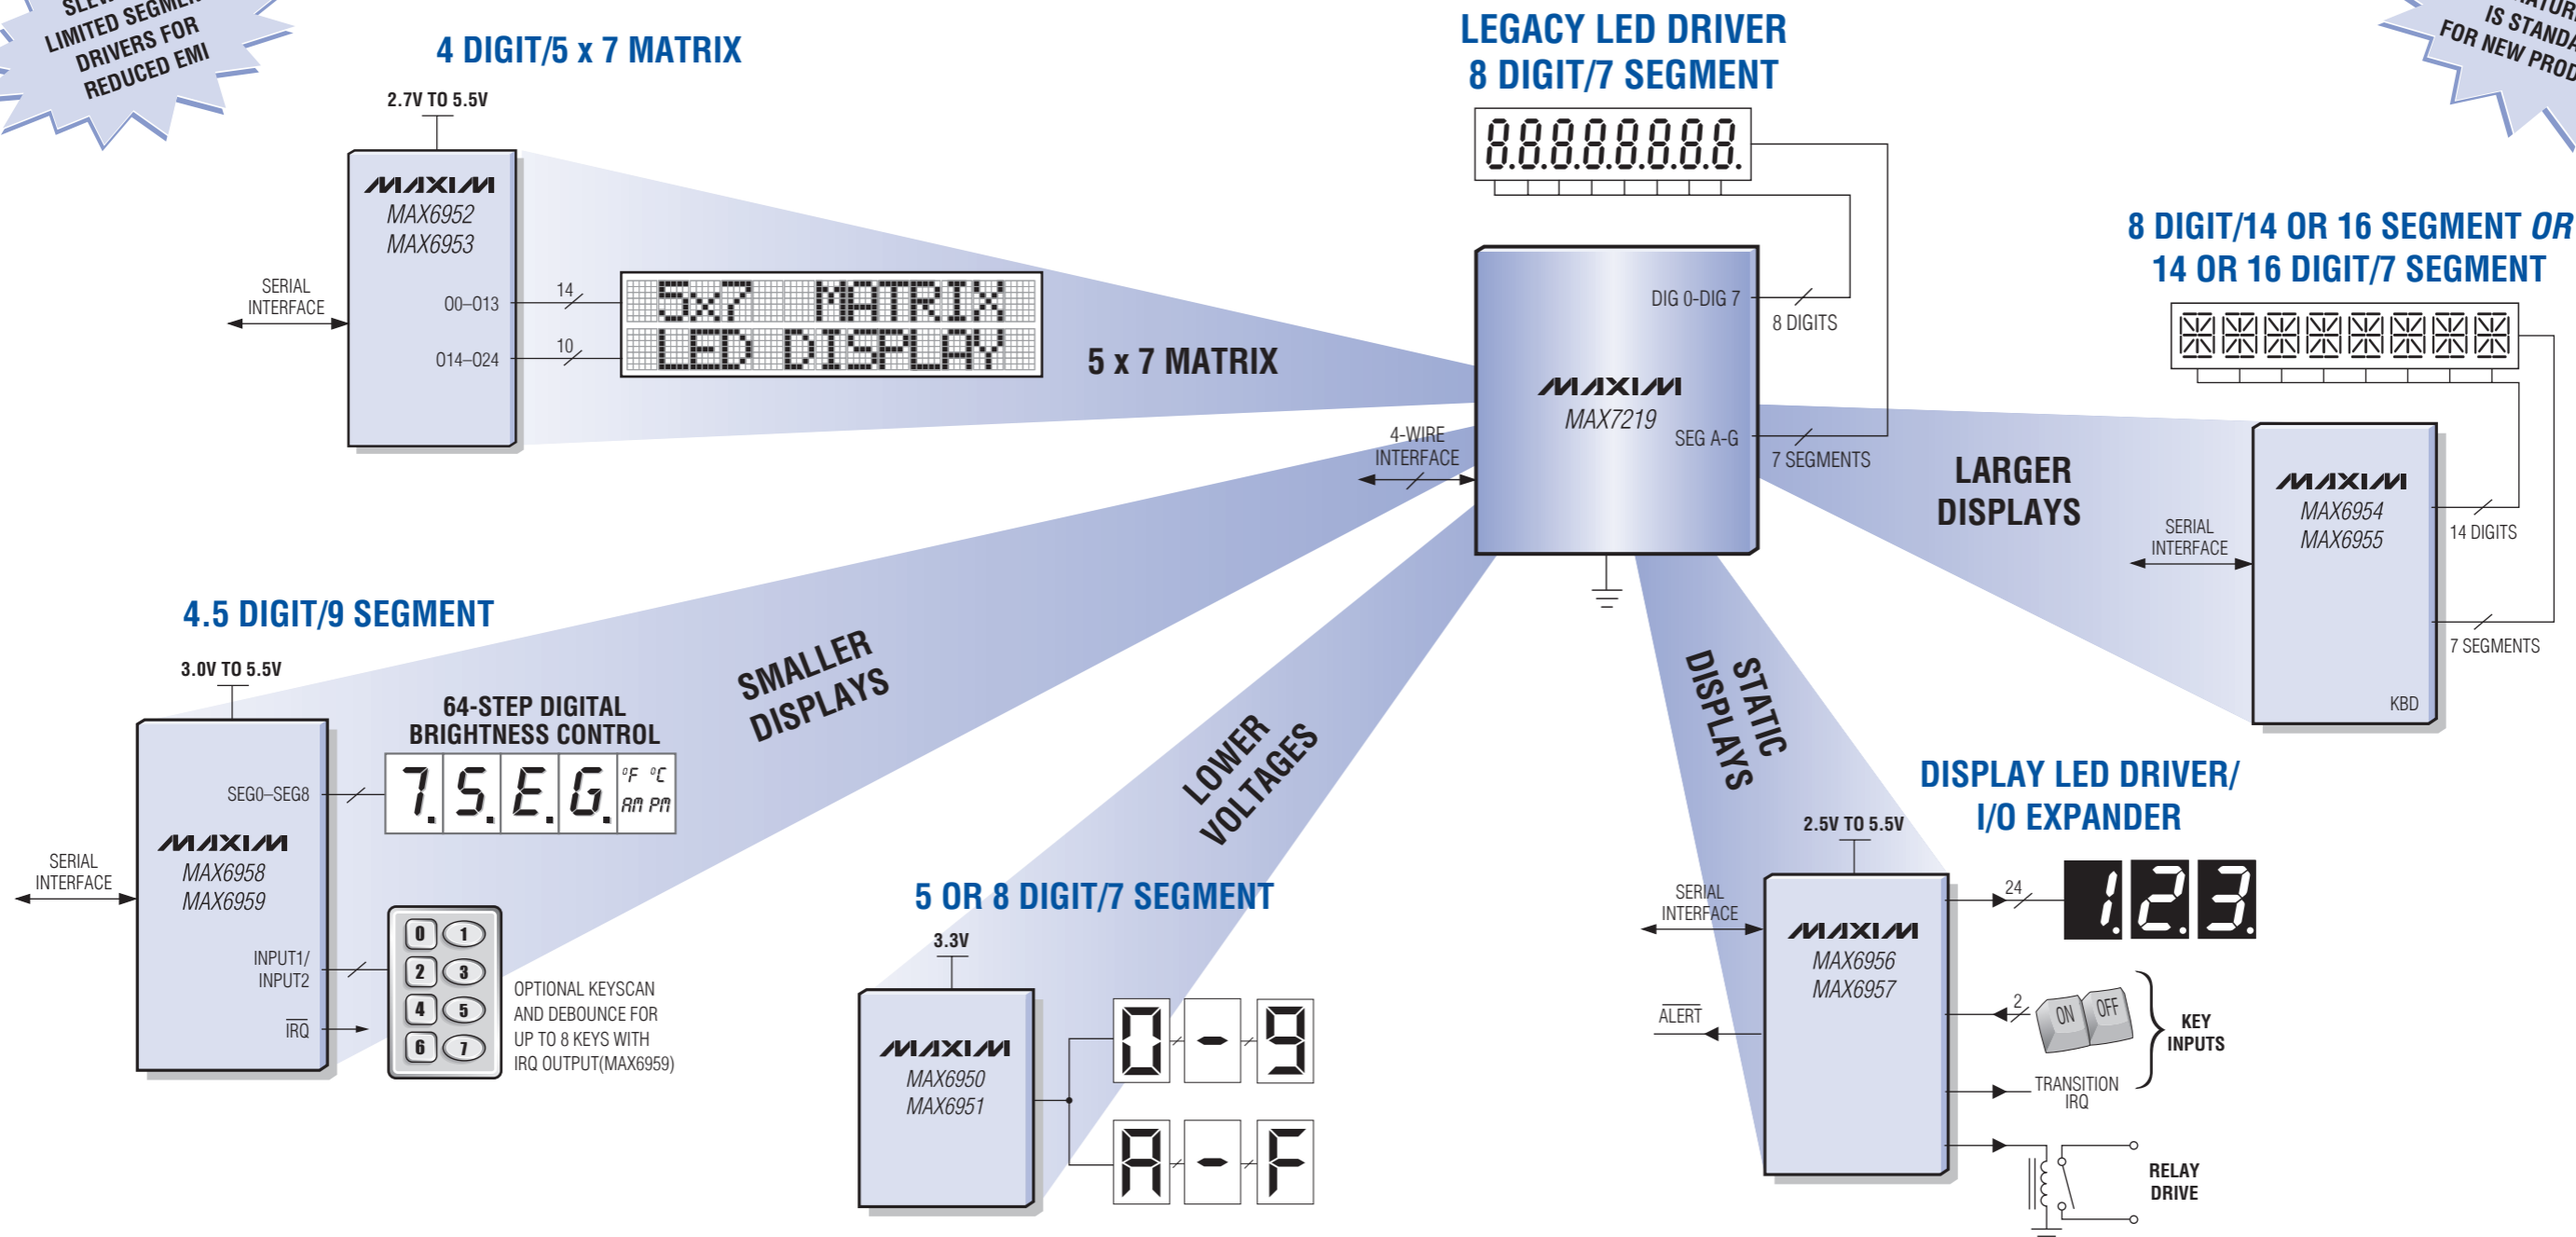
SLEW-RATE-LIMITED SEGMENT DRIVERS FOR REDUCED EMI

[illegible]ATURE IS STANDA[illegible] FOR NEW PROD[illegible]

4 DIGIT/5 x 7 MATRIX

2.7V TO 5.5V

MAXIM
MAX6952
MAX6953

SERIAL INTERFACE

O0–O13
14
O14–O24
10

5x7 MATRIX
LED DISPLAY

5 x 7 MATRIX

LEGACY LED DRIVER
8 DIGIT/7 SEGMENT

8.8.8.8.8.8.8.8.

MAXIM
MAX7219

DIG 0-DIG 7
8 DIGITS
SEG A-G
7 SEGMENTS

4-WIRE INTERFACE

8 DIGIT/14 OR 16 SEGMENT OR
14 OR 16 DIGIT/7 SEGMENT

LARGER DISPLAYS

SERIAL INTERFACE

MAXIM
MAX6954
MAX6955

14 DIGITS
7 SEGMENTS
KBD

4.5 DIGIT/9 SEGMENT

3.0V TO 5.5V

64-STEP DIGITAL BRIGHTNESS CONTROL

SEG0–SEG8

7.S.E.G.
°F °C
AM PM

MAXIM
MAX6958
MAX6959

SERIAL INTERFACE

INPUT1/
INPUT2

$\overline{IRQ}$

0 1
2 3
4 5
6 7

OPTIONAL KEYSCAN AND DEBOUNCE FOR UP TO 8 KEYS WITH IRQ OUTPUT(MAX6959)

SMALLER DISPLAYS

LOWER VOLTAGES

STATIC DISPLAYS

5 OR 8 DIGIT/7 SEGMENT

3.3V

MAXIM
MAX6950
MAX6951

0 - 9
A - F

DISPLAY LED DRIVER/
I/O EXPANDER

2.5V TO 5.5V

SERIAL INTERFACE

$\overline{ALERT}$

MAXIM
MAX6956
MAX6957

24

1.2.3.

2
ON OFF

KEY INPUTS

TRANSITION IRQ

RELAY DRIVE